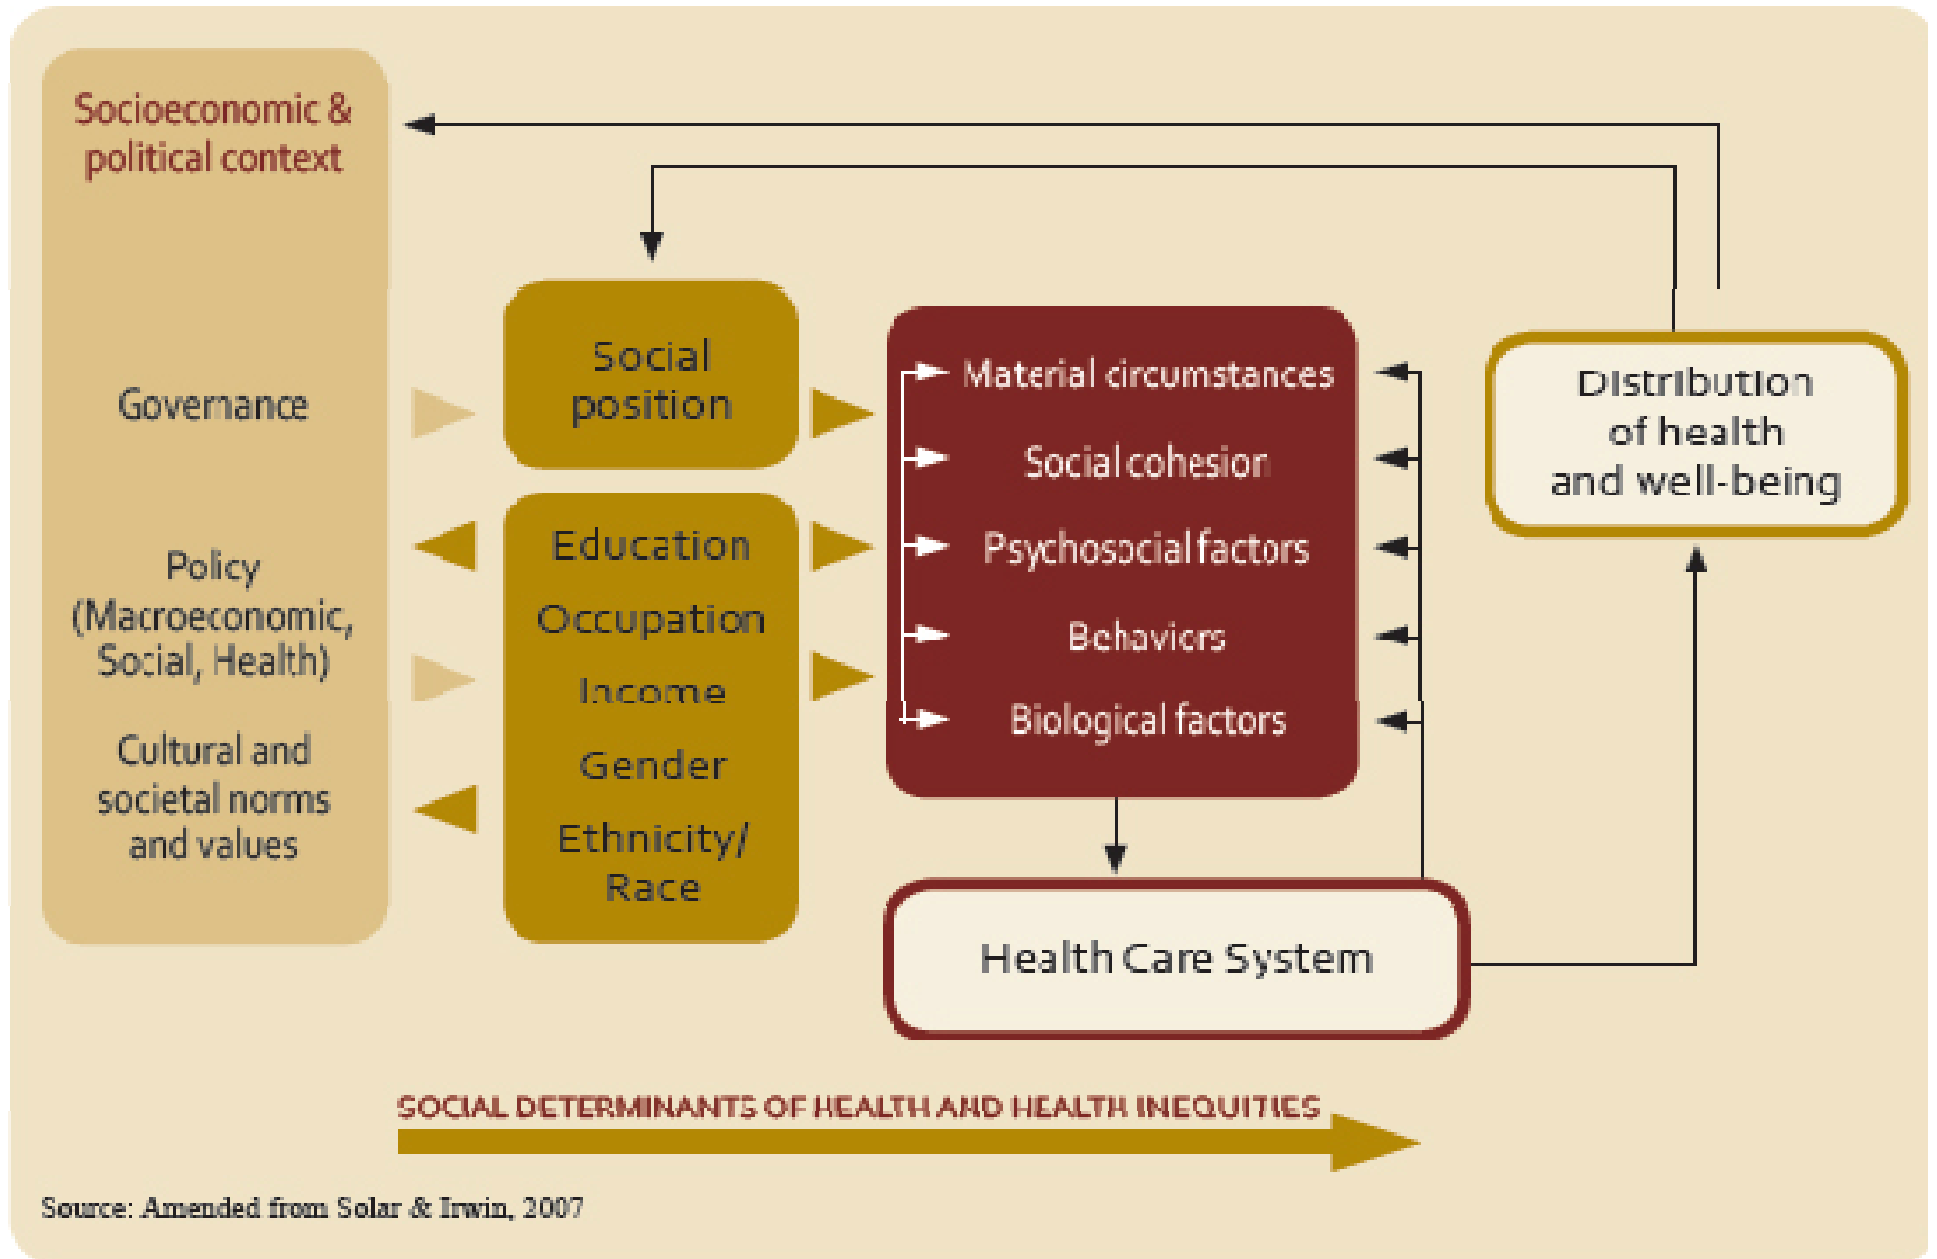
Socioeconomic & political context

Governance

Policy (Macroeconomic, Social, Health)

Cultural and societal norms and values

Social position

Education

Occupation

Income

Gender

Ethnicity/ Race

Material circumstances

Social cohesion

Psychosocial factors

Behaviors

Biological factors

Distribution of health and well-being

Health Care System

SOCIAL DETERMINANTS OF HEALTH AND HEALTH INEQUITIES

Source: Amended from Solar & Irwin, 2007